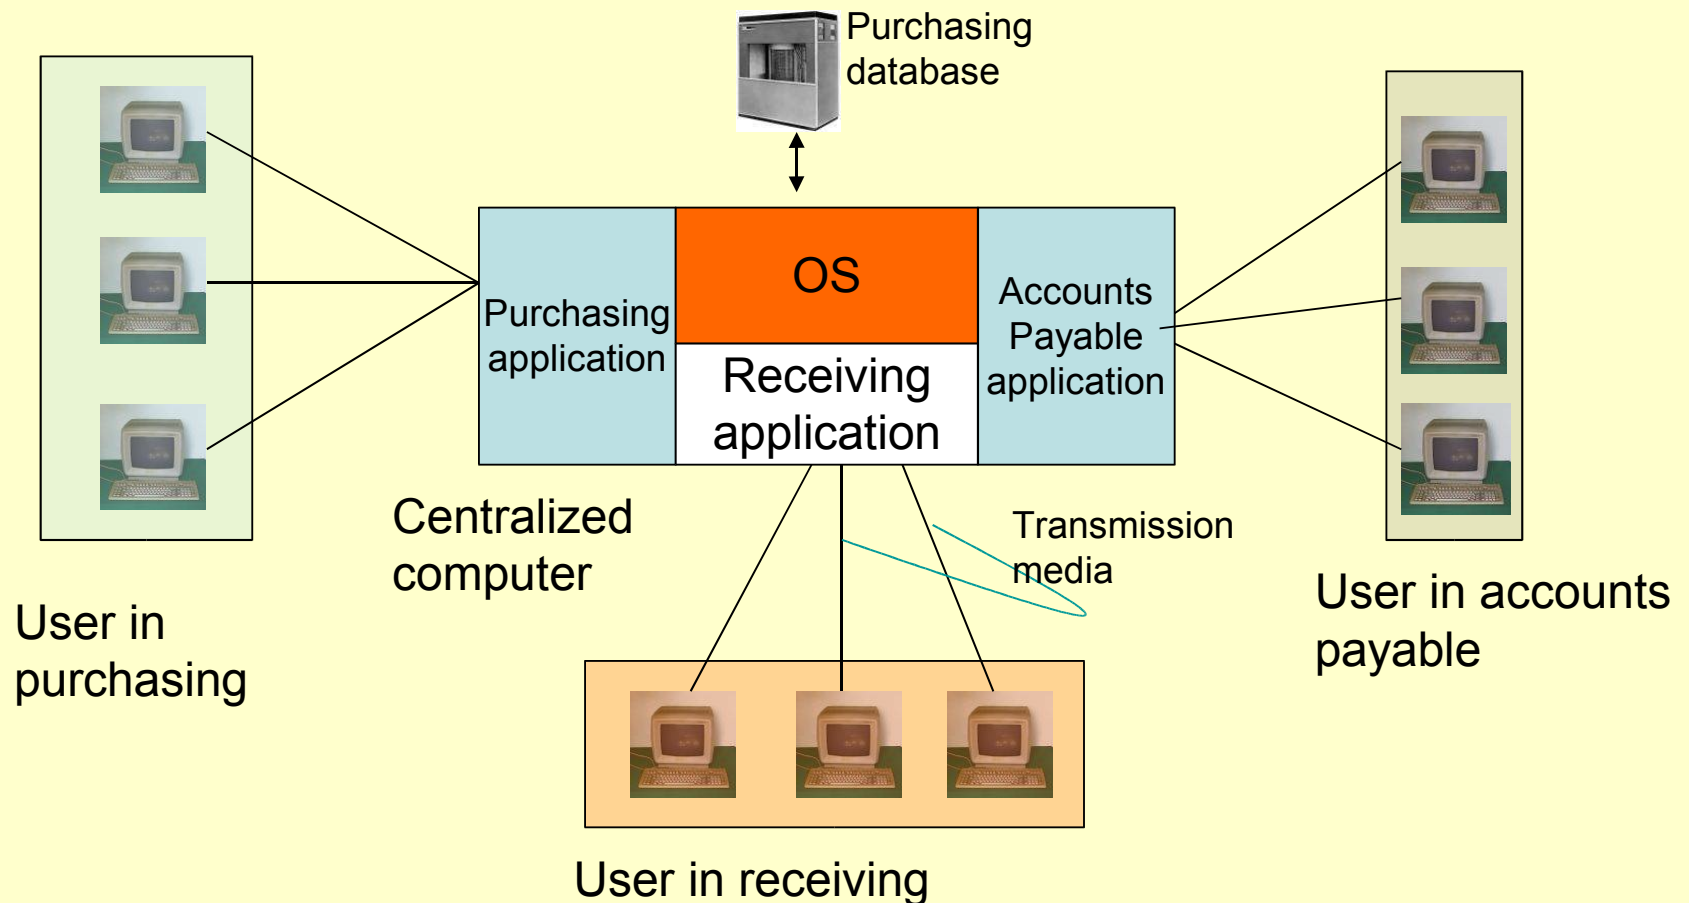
Purchasing database

OS

Purchasing application

Receiving application

Accounts Payable application

Centralized computer

Transmission media

User in purchasing

User in accounts payable

User in receiving